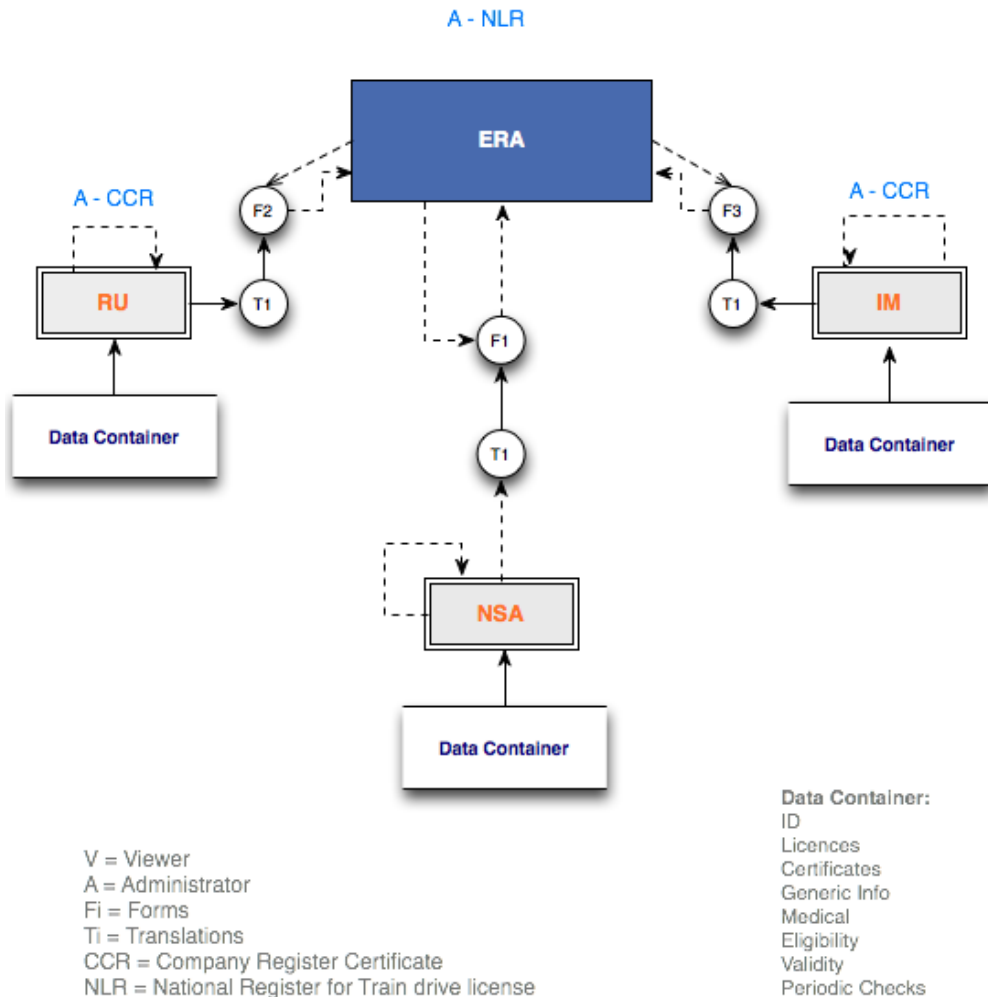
A - NLR

ERA

A - CCR

F2

F3

A - CCR

RU

T1

T1

IM

F1

Data Container

Data Container

T1

NSA

Data Container

V = Viewer
A = Administrator
Fi = Forms
Ti = Translations
CCR = Company Register Certificate
NLR = National Register for Train drive license

Data Container:
ID
Licences
Certificates
Generic Info
Medical
Eligibility
Validity
Periodic Checks